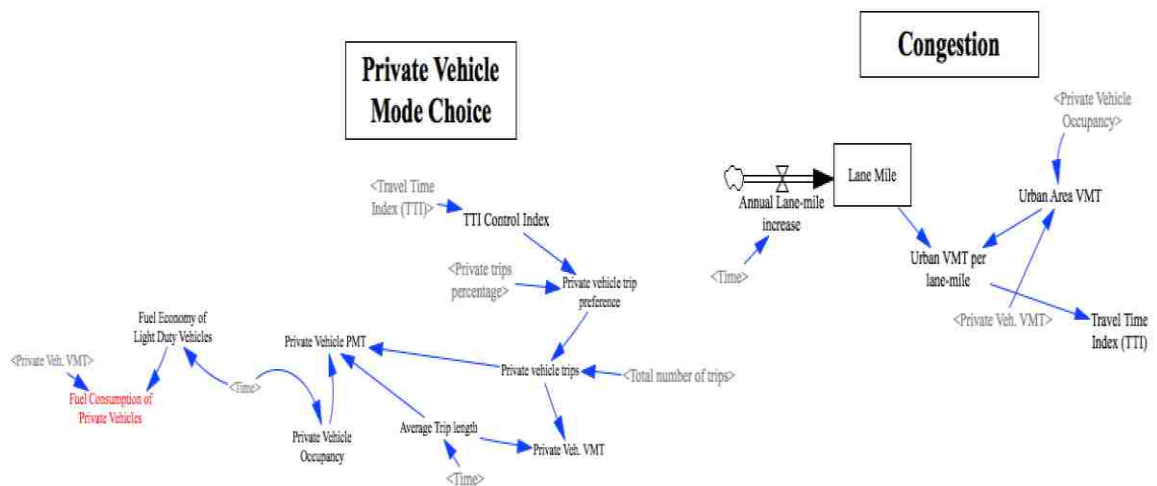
Private Vehicle Mode Choice

Congestion

<Private Vehicle Occupancy>

Lane Mile

Urban Area VMT

Annual Lane-mile increase

<Time>

Urban VMT per lane-mile

<Private Veh. VMT>

Travel Time Index (TTI)

<Travel Time Index (TTI)>

TTI Control Index

<Private trips percentage>

Private vehicle trip preference

Fuel Economy of Light Duty Vehicles

<Private Veh. VMT>

Fuel Consumption of Private Vehicles

<Time>

Private Vehicle PMT

Private vehicle trips

<Total number of trips>

Private Vehicle Occupancy

Average Trip length

Private Veh. VMT

<Time>